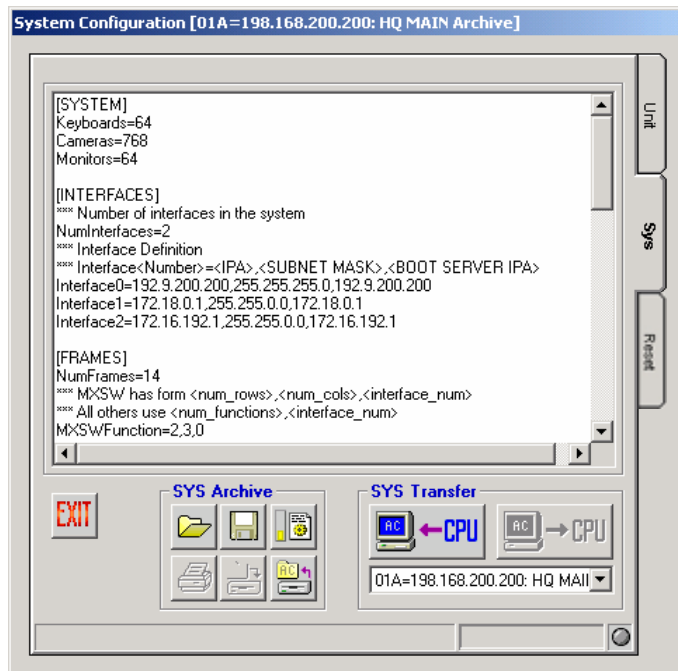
System Configuration [01A=198.168.200.200: HQ MAIN Archive]

[SYSTEM]
Keyboards=64
Cameras=768
Monitors=64

[INTERFACES]
*** Number of interfaces in the system
NumInterfaces=2
*** Interface Definition
*** Interface<Number>=<IPA>,<SUBNET MASK>,<BOOT SERVER IPA>
Interface0=192.9.200.200,255.255.255.0,192.9.200.200
Interface1=172.18.0.1,255.255.0.0,172.18.0.1
Interface2=172.16.192.1,255.255.0.0,172.16.192.1

[FRAMES]
NumFrames=14
*** MXSW has form <num_rows>,<num_cols>,<interface_num>
*** All others use <num_functions>,<interface_num>
MXSWFunction=2,3,0

Unit
Sys
Reset

EXIT

SYS Archive

SYS Transfer
AC ← CPU
AC → CPU
01A=198.168.200.200: HQ MAI